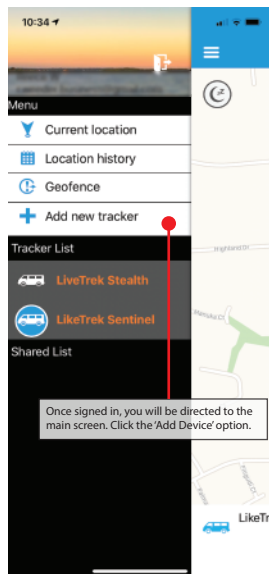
10:34

Menu

Current location

Location history

Geofence

Add new tracker

Tracker List

LiveTrek Stealth

LikeTrek Sentinel

Shared List

Highland Dr

Hamuka Ct

Once signed in, you will be directed to the main screen. Click the 'Add Device' option.

LikeTr